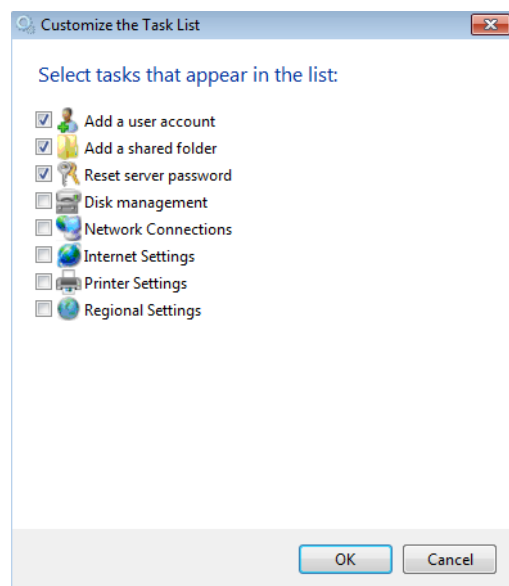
Customize the Task List

Select tasks that appear in the list:

Add a user account
Add a shared folder
Reset server password
Disk management
Network Connections
Internet Settings
Printer Settings
Regional Settings

OK
Cancel